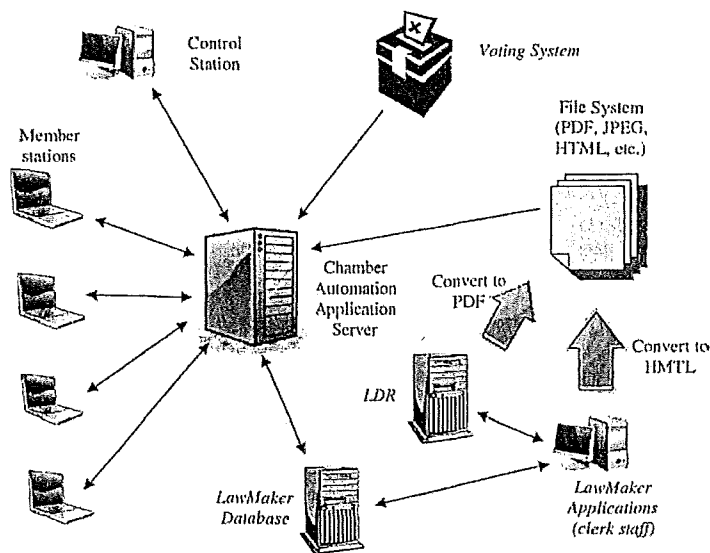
Control Station

Voting System

File System (PDF, JPEG, HTML, etc.)

Member stations

Chamber Automation Application Server

Convert to PDF

Convert to HMTL

LDR

LawMaker Database

LawMaker Applications (clerk staff)